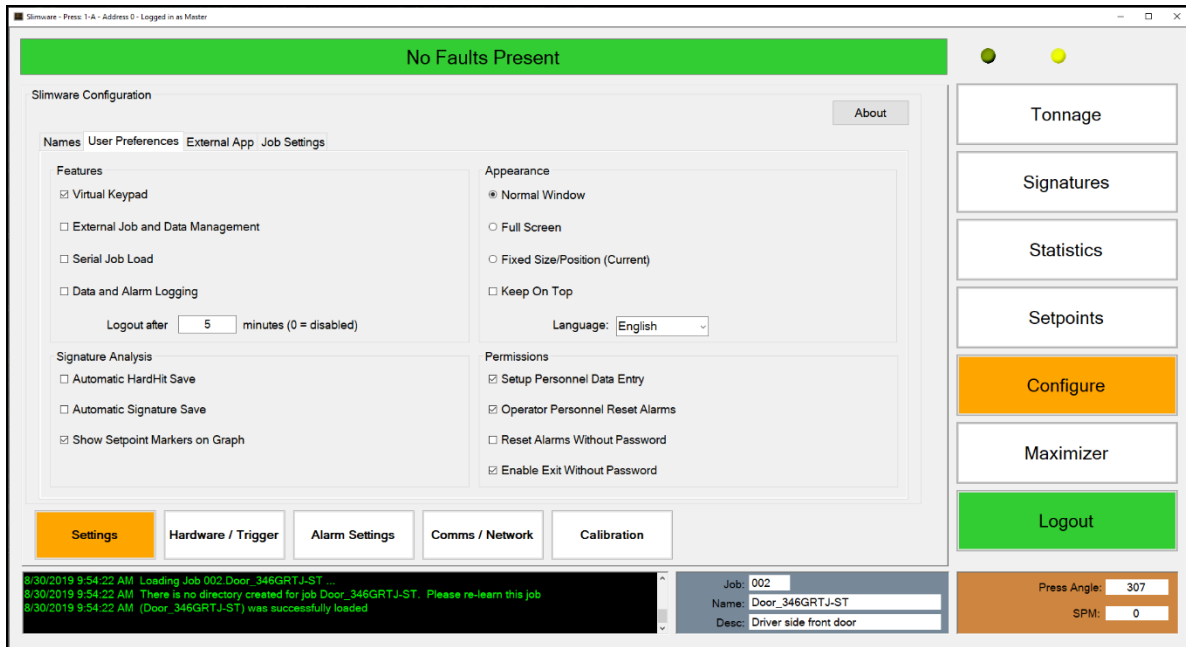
Slimware - Press: 1-A - Address 0 - Logged in as Master

No Faults Present

Slimware Configuration

About

Names | User Preferences | External App | Job Settings

Features

☑ Virtual Keypad

☐ External Job and Data Management

☐ Serial Job Load

☐ Data and Alarm Logging

Logout after 5 minutes (0 = disabled)

Appearance

◉ Normal Window

○ Full Screen

○ Fixed Size/Position (Current)

☐ Keep On Top

Language: English

Signature Analysis

☐ Automatic HardHit Save

☐ Automatic Signature Save

☑ Show Setpoint Markers on Graph

Permissions

☑ Setup Personnel Data Entry

☑ Operator Personnel Reset Alarms

☐ Reset Alarms Without Password

☑ Enable Exit Without Password

Settings | Hardware / Trigger | Alarm Settings | Comms / Network | Calibration

Tonnage

Signatures

Statistics

Setpoints

Configure

Maximizer

Logout

8/30/2019 9:54:22 AM Loading Job 002.Door_346GRTJ-ST ...
8/30/2019 9:54:22 AM There is no directory created for job Door_346GRTJ-ST. Please re-learn this job
8/30/2019 9:54:22 AM (Door_346GRTJ-ST) was successfully loaded

Job: 002
Name: Door_346GRTJ-ST
Desc: Driver side front door

Press Angle: 307
SPM: 0